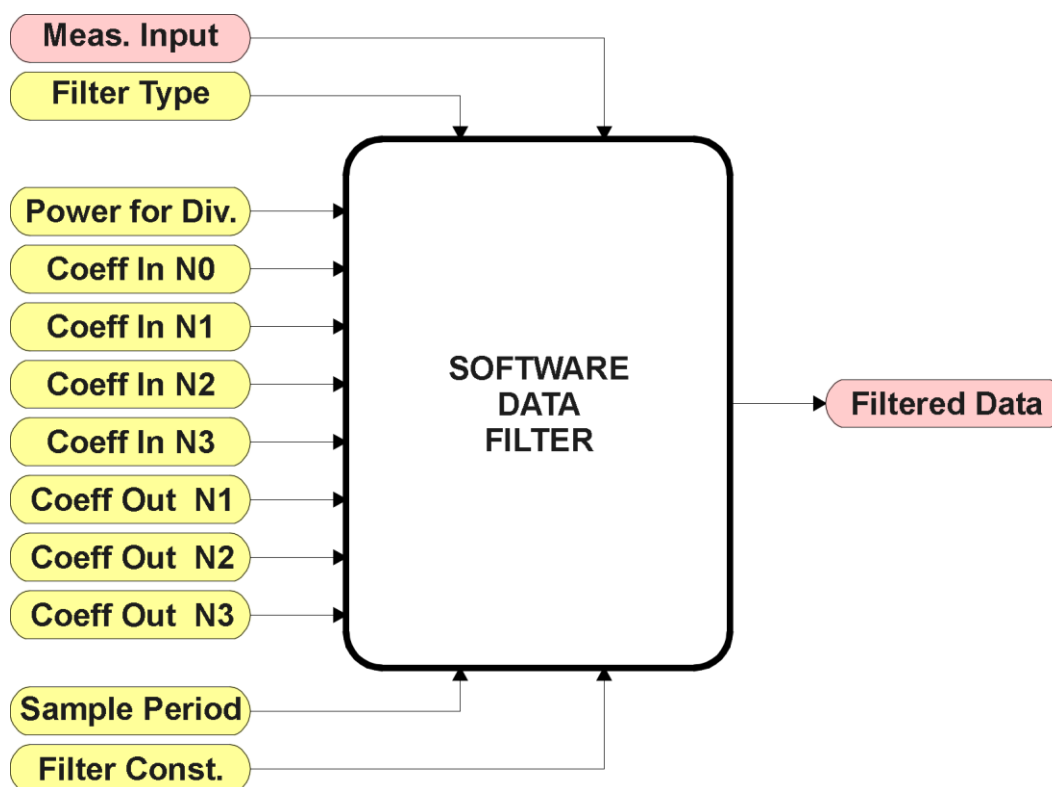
Meas. Input

Filter Type

Power for Div.

Coeff In N0

Coeff In N1

Coeff In N2

Coeff In N3

Coeff Out N1

Coeff Out N2

Coeff Out N3

SOFTWARE DATA FILTER

Filtered Data

Sample Period

Filter Const.